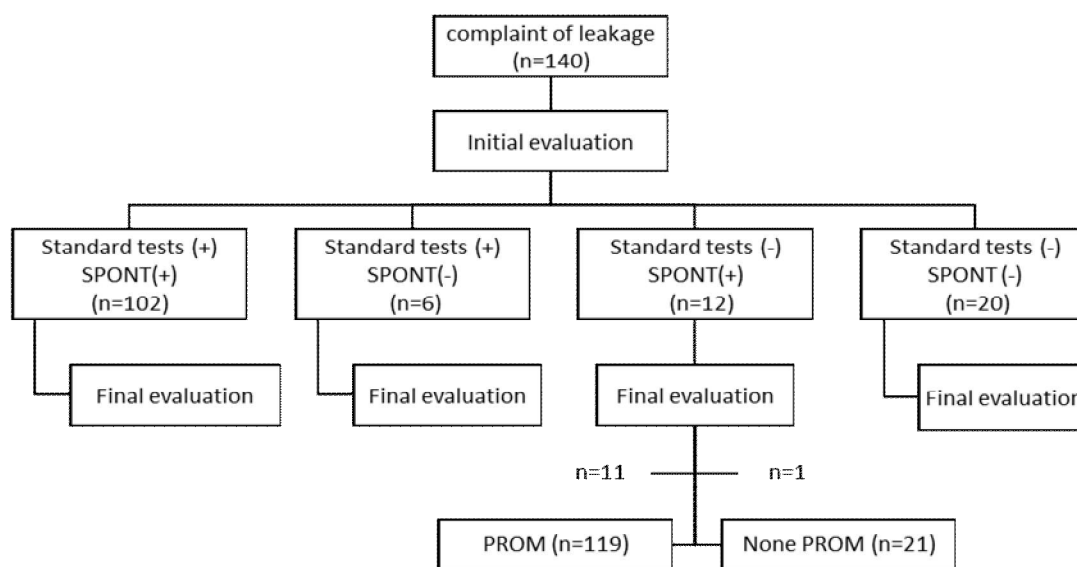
complaint of leakage (n=140)

Initial evaluation

Standard tests (+) SPONT(+) (n=102)

Standard tests (+) SPONT(-) (n=6)

Standard tests (-) SPONT(+) (n=12)

Standard tests (-) SPONT (-) (n=20)

Final evaluation

Final evaluation

Final evaluation

Final evaluatior

n=11

n=1

PROM (n=119)

None PROM (n=21)